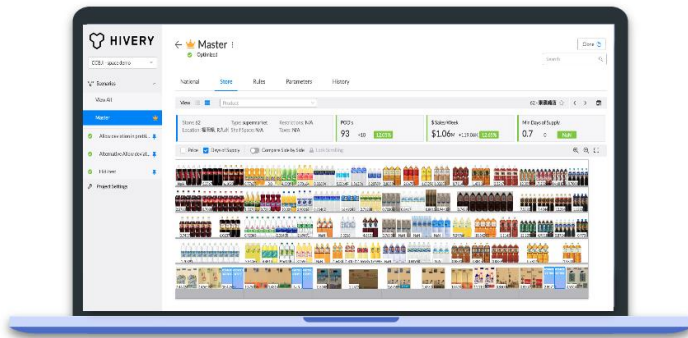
HIVERY

Master
Optimized

Done

National
Store
Rules
Parameters
History

View
Product

POG's
93

$ Sales/Week
$1.06

Min Days of Supply
0.7

Price
Days of Supply
Compare Side-by-Side
Lock Scrolling

Scenarios
View All
Master
Project Settings